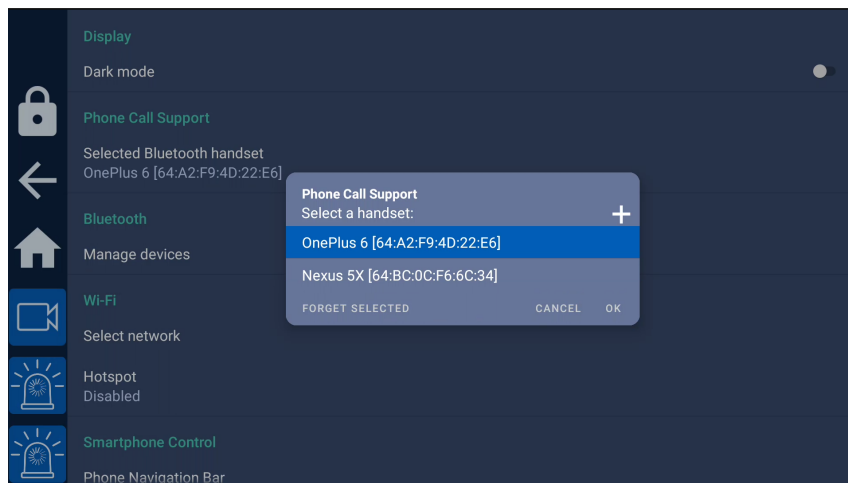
Display

Dark mode

Phone Call Support

Selected Bluetooth handset
OnePlus 6 [64:A2:F9:4D:22:E6]

Bluetooth

Manage devices

Wi-Fi

Select network

Hotspot
Disabled

Smartphone Control

Phone Navigation Bar

Phone Call Support
Select a handset:

OnePlus 6 [64:A2:F9:4D:22:E6]

Nexus 5X [64:BC:0C:F6:6C:34]

FORGET SELECTED CANCEL OK